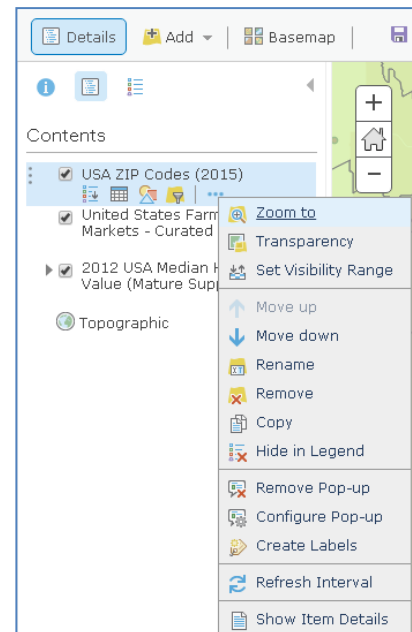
Details   Add   Basemap

Contents

USA ZIP Codes (2015)

United States Farm
Markets - Curated

2012 USA Median H
Value (Mature Supp

Topographic

+
−

Zoom to
Transparency
Set Visibility Range
Move up
Move down
Rename
Remove
Copy
Hide in Legend
Remove Pop-up
Configure Pop-up
Create Labels
Refresh Interval
Show Item Details